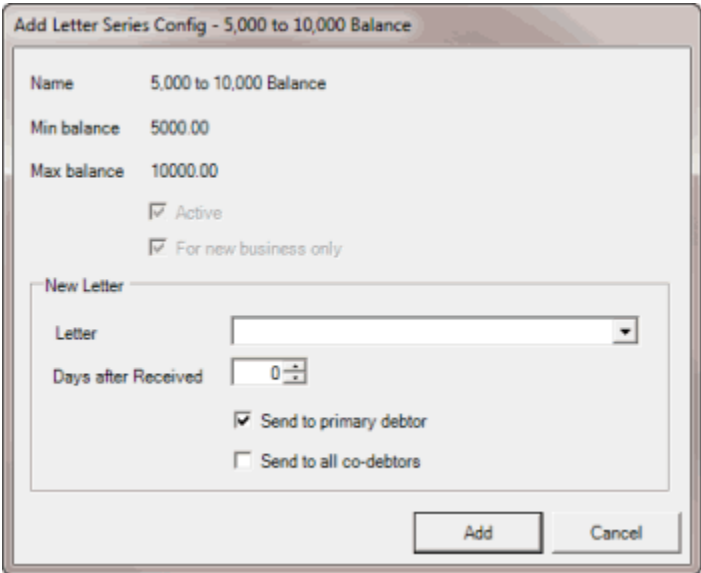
Add Letter Series Config - 5,000 to 10,000 Balance

Name 5,000 to 10,000 Balance

Min balance 5000.00

Max balance 10000.00

☑ Active

☑ For new business only

New Letter

Letter

Days after Received 0

☑ Send to primary debtor

☐ Send to all co-debtors

Add

Cancel